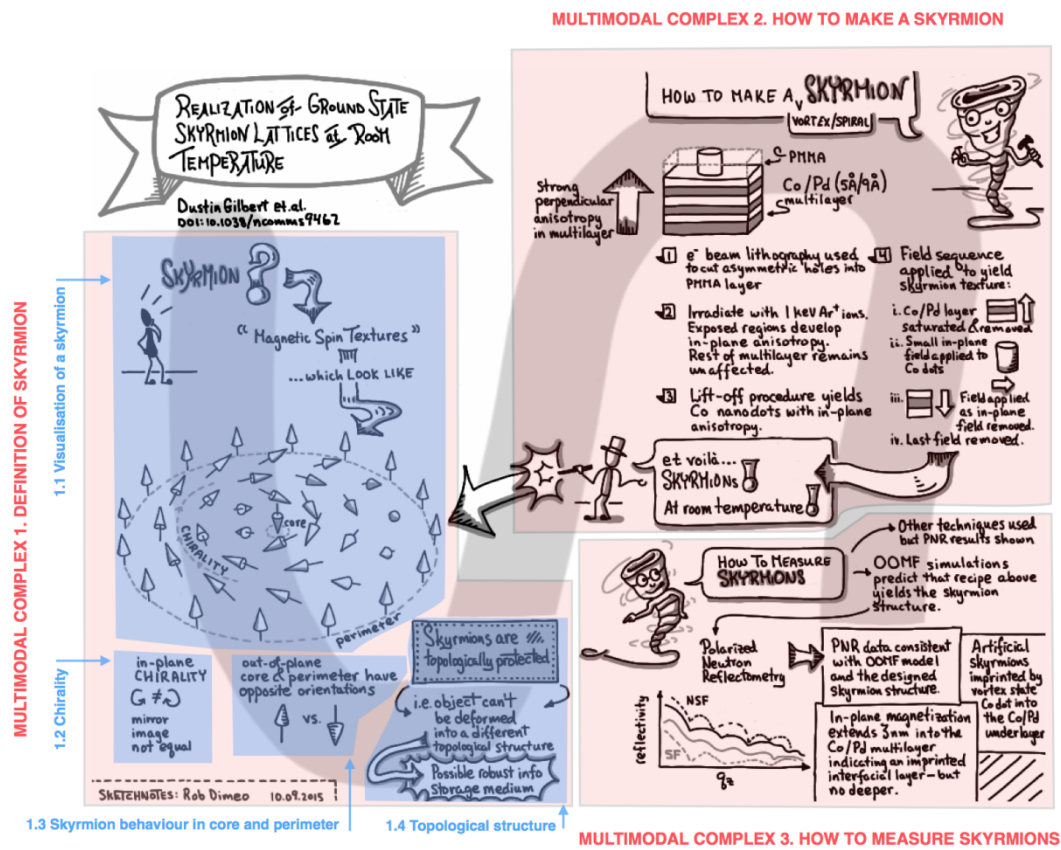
MULTIMODAL COMPLEX 2. HOW TO MAKE A SKYRMION

REALIZATION of GROUND STATE SKYRMION LATTICES at ROOM TEMPERATURE

Dustin Gilbert et.al.
DOI: 10.1038/ncomms9462

HOW TO MAKE A SKYRMION
VORTEX/SPIRAL

PMMA
Co/Pd (5Å/9Å) multilayer

Strong perpendicular anisotropy in multilayer

1 e⁻ beam lithography used to cut asymmetric holes into PMMA layer

2 Irradiate with 1 keV Ar⁺ ions. Exposed regions develop in-plane anisotropy. Rest of multilayer remains unaffected.

3 Lift-off procedure yields Co nanodots with in-plane anisotropy.

4 Field sequence applied to yield skyrmion texture:
i. Co/Pd layer saturated & removed
ii. Small in-plane field applied to Co dots
iii. Field applied as in-plane field removed.
iv. Last field removed.

et voilà... SKYRMIONS! At room temperature!

MULTIMODAL COMPLEX 1. DEFINITION OF SKYRMION

1.1 Visualisation of a skyrmion

SKYRMION?

"Magnetic Spin Textures"
...which LOOK LIKE

CHIRALITY
core
perimeter

1.2 Chirality

in-plane CHIRALITY
$G \neq G$
mirror image not equal

out-of-plane core & perimeter have opposite orientations
vs.

Skyrmions are topologically protected
i.e. object can't be deformed into a different topological structure
Possible robust info storage medium

SKETCHNOTES: Rob Dimeo 10.09.2015

1.3 Skyrmion behaviour in core and perimeter
1.4 Topological structure

HOW To MEASURE SKYRMIONS

Other techniques used but PNR results shown

OOMF simulations predict that recipe above yields the skyrmion structure.

Polarized Neutron Reflectometry

PNR data consistent with OOMF model and the designed Skyrmion structure.

Artificial skyrmions imprinted by vortex state Co dot into the Co/Pd underlayer

reflectivity
NSF
SF
$q_z$

In-plane magnetization extends 3nm into the Co/Pd multilayer indicating an imprinted interfacial layer — but no deeper.

MULTIMODAL COMPLEX 3. HOW TO MEASURE SKYRMIONS